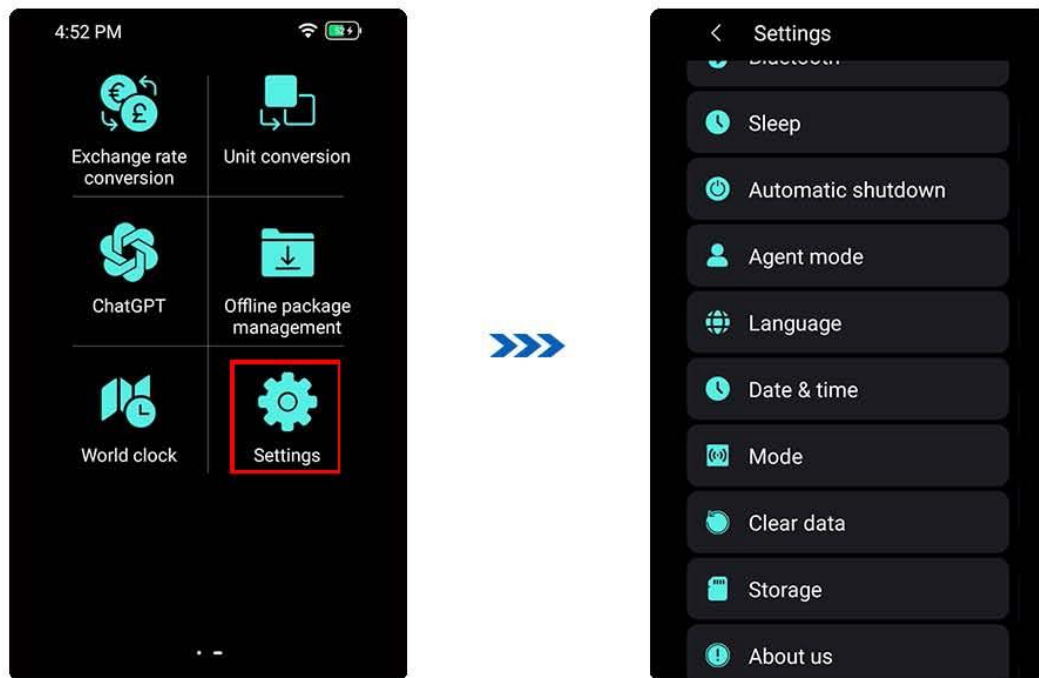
4:52 PM

Exchange rate conversion

Unit conversion

ChatGPT

Offline package management

World clock

Settings

<

Settings

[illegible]

Sleep

Automatic shutdown

Agent mode

Language

Date & time

Mode

Clear data

Storage

About us